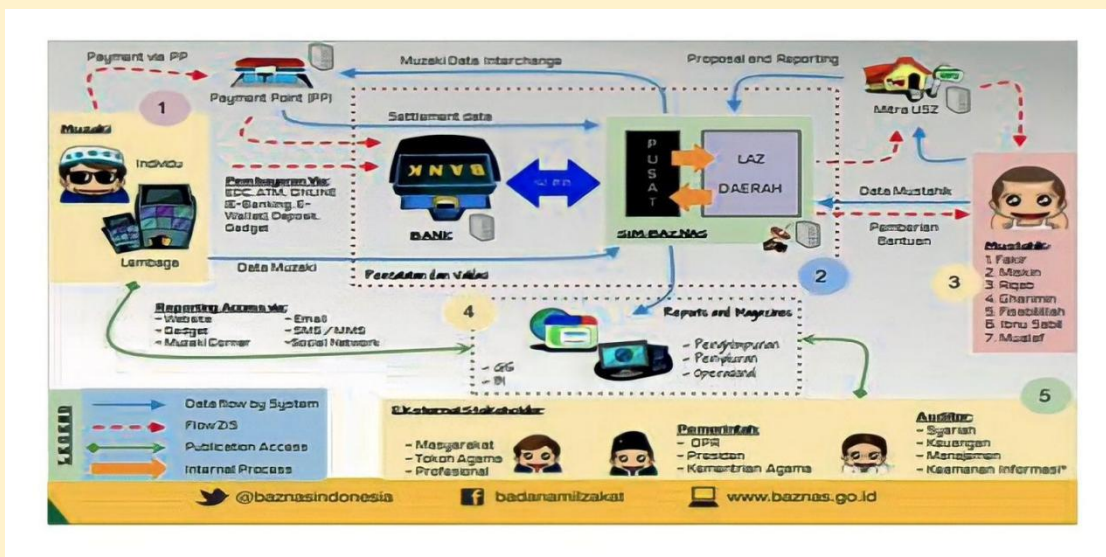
Payment via PP

Payment Point (PP)

Muzaki Data Interchange

Proposal and Reporting

Mitra USZ

1

Muzaki

Individu

Lembaga

Pembayaran Via: EDC, ATM, ONLINE (E-Banking, E-Wallet) Deposit, Gadget

Settlement data

BANK

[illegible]

PUSAT

LAZ

DAERAH

SIM BAZNAS

Data Mustahik

Pemberian Bantuan

Mustahik

1. Fakir
2. Miskin
3. Riqab
4. Gharimin
5. Fisabilillah
6. Ibnu Sabil
7. Muallaf

3

2

Data Muzaki

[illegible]

Reporting Access via:
- Website
- Gadget
- Muzaki Corner
- Email
- SMS / MMS
- Social Network

4

Reports and Magazines

- GG
- BI

- Penyimpanan
- Penyaluran
- Operasional

LEGEND

Data flow by System

Flow ZIS

Publication Access

Internal Process

5

Eksternal Stakeholder

- Masyarakat
- Tokoh Agama
- Profesional

Pemerintah
- DPR
- Presiden
- Kementrian Agama

Auditor
- Syariah
- Keuangan
- Manajemen
- Keamanan Informasi*

@baznasindonesia

badanamilzakat

www.baznas.go.id